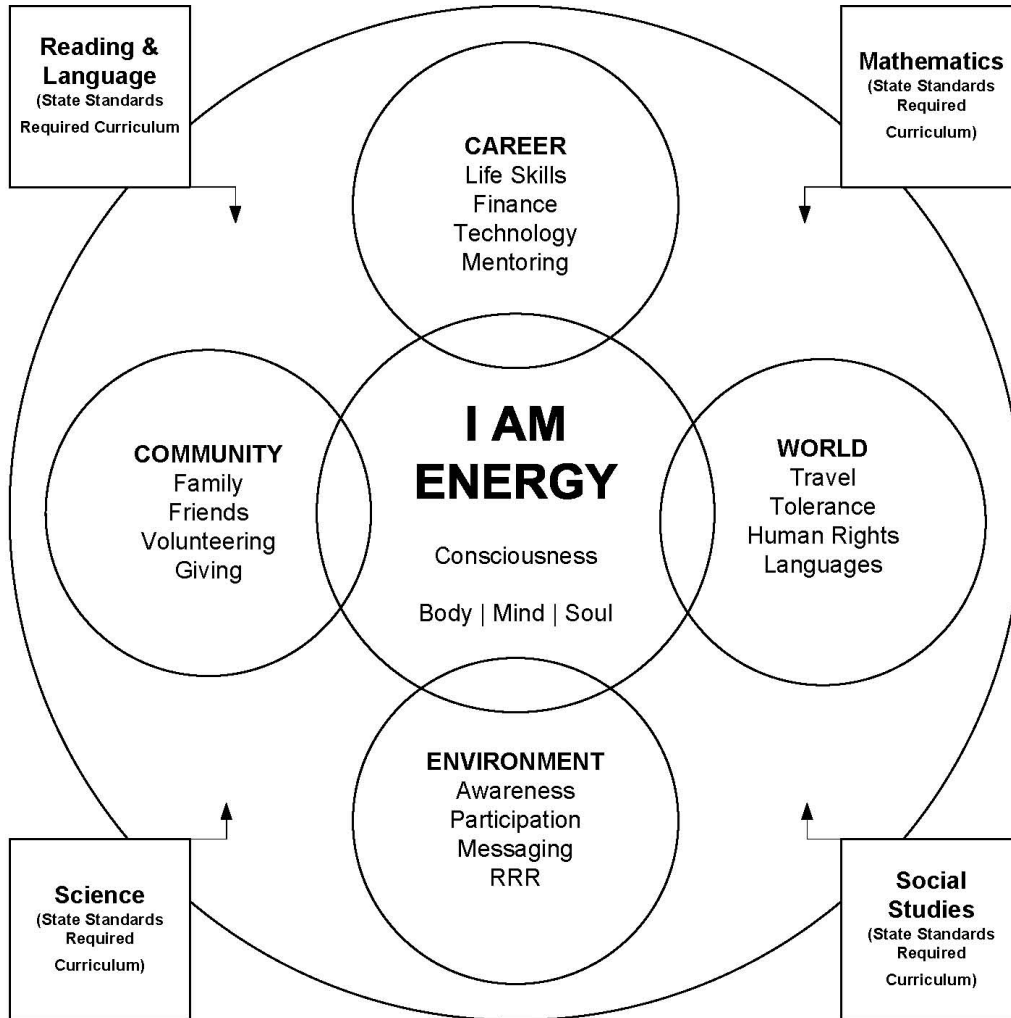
Reading & Language
(State Standards Required Curriculum

Mathematics
(State Standards Required Curriculum)

CAREER
Life Skills
Finance
Technology
Mentoring

COMMUNITY
Family
Friends
Volunteering
Giving

I AM ENERGY

Consciousness

Body | Mind | Soul

WORLD
Travel
Tolerance
Human Rights
Languages

ENVIRONMENT
Awareness
Participation
Messaging
RRR

Science
(State Standards Required Curriculum)

Social Studies
(State Standards Required Curriculum)